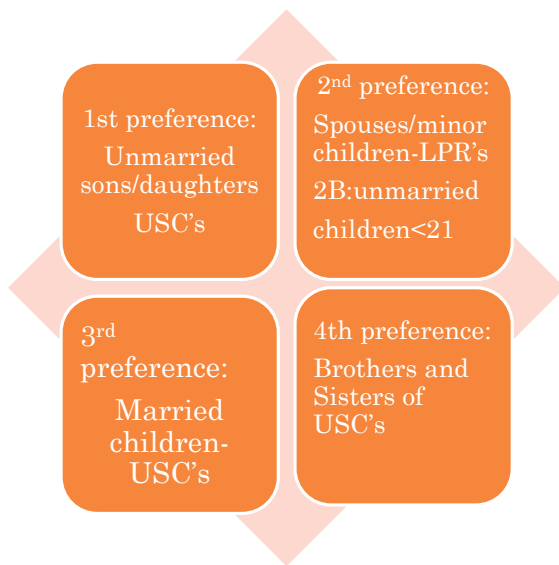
1st preference: Unmarried sons/daughters USC’s

2$^{nd}$ preference: Spouses/minor children-LPR’s
2B:unmarried children<21

3$^{rd}$ preference: Married children-USC’s

4th preference: Brothers and Sisters of USC’s